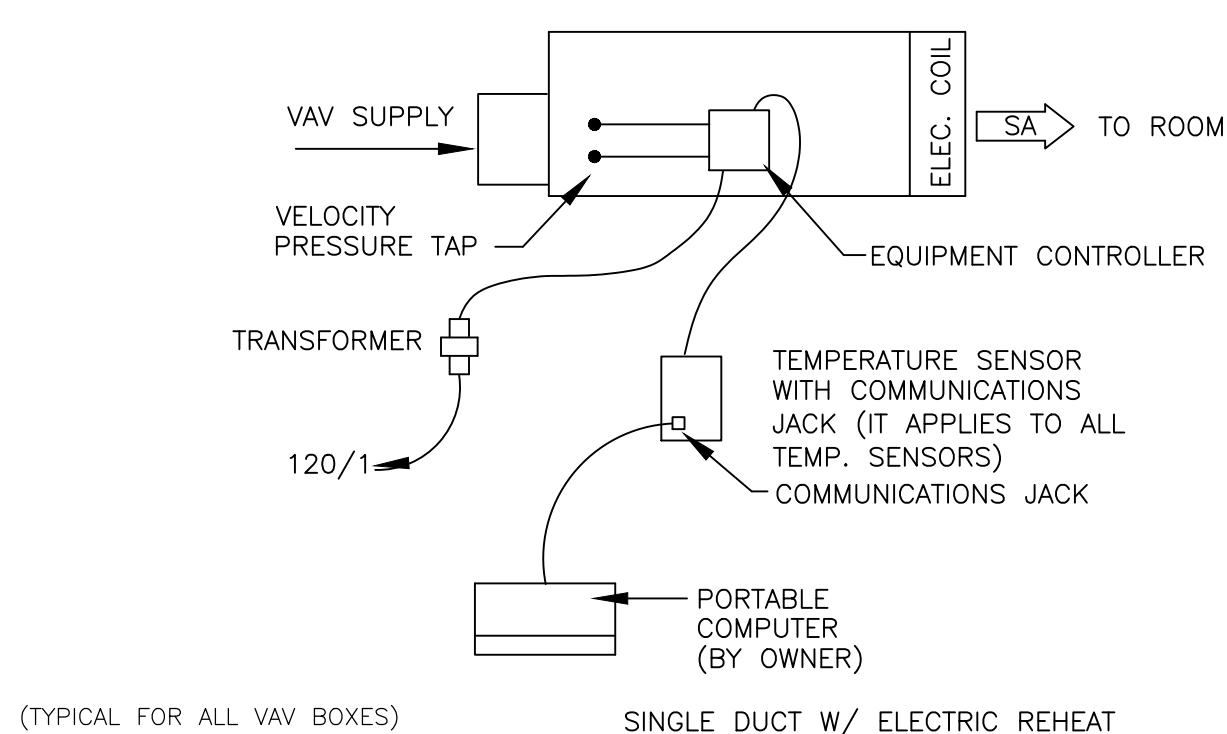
VAV SUPPLY

ELEC. COIL

SA

TO ROOM

VELOCITY PRESSURE TAP

EQUIPMENT CONTROLLER

TRANSFORMER

120/1

TEMPERATURE SENSOR WITH COMMUNICATIONS JACK (IT APPLIES TO ALL TEMP. SENSORS)

COMMUNICATIONS JACK

PORTABLE COMPUTER (BY OWNER)

(TYPICAL FOR ALL VAV BOXES)

SINGLE DUCT W/ ELECTRIC REHEAT